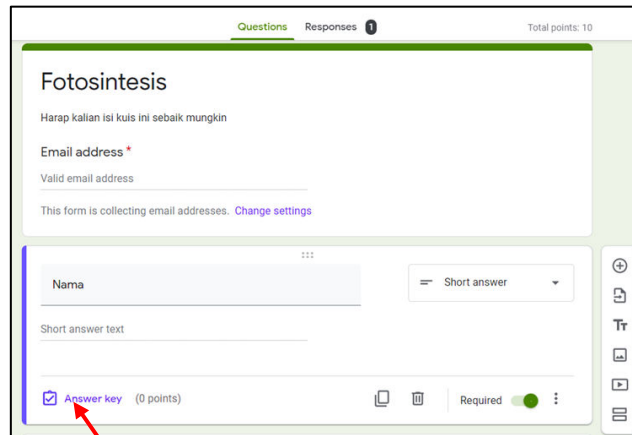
Questions Responses 1 Total points: 10

Fotosintesis

Harap kalian isi kuis ini sebaik mungkin

Email address *

Valid email address

This form is collecting email addresses. Change settings

Nama

Short answer

Short answer text

Answer key (0 points)

Required